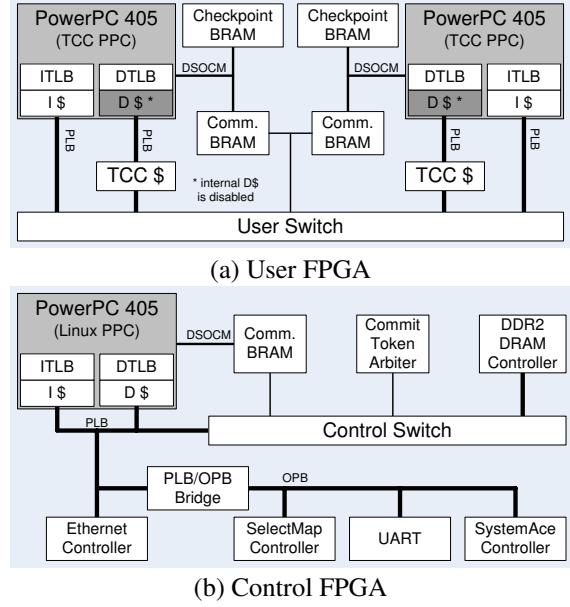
PowerPC 405
(TCC PPC)

ITLB
DTLB
I $
D $ *

PLB
PLB

TCC $

Checkpoint BRAM

DSOCM

Comm. BRAM

* internal D$ is disabled

Checkpoint BRAM

DSOCM

Comm. BRAM

PowerPC 405
(TCC PPC)

DTLB
ITLB
D $ *
I $

PLB
PLB

TCC $

User Switch

(a) User FPGA

PowerPC 405
(Linux PPC)

ITLB
DTLB
I $
D $

DSOCM

Comm. BRAM

Commit Token Arbiter

DDR2 DRAM Controller

PLB

Control Switch

PLB/OPB Bridge

OPB

Ethernet Controller

SelectMap Controller

UART

SystemAce Controller

(b) Control FPGA